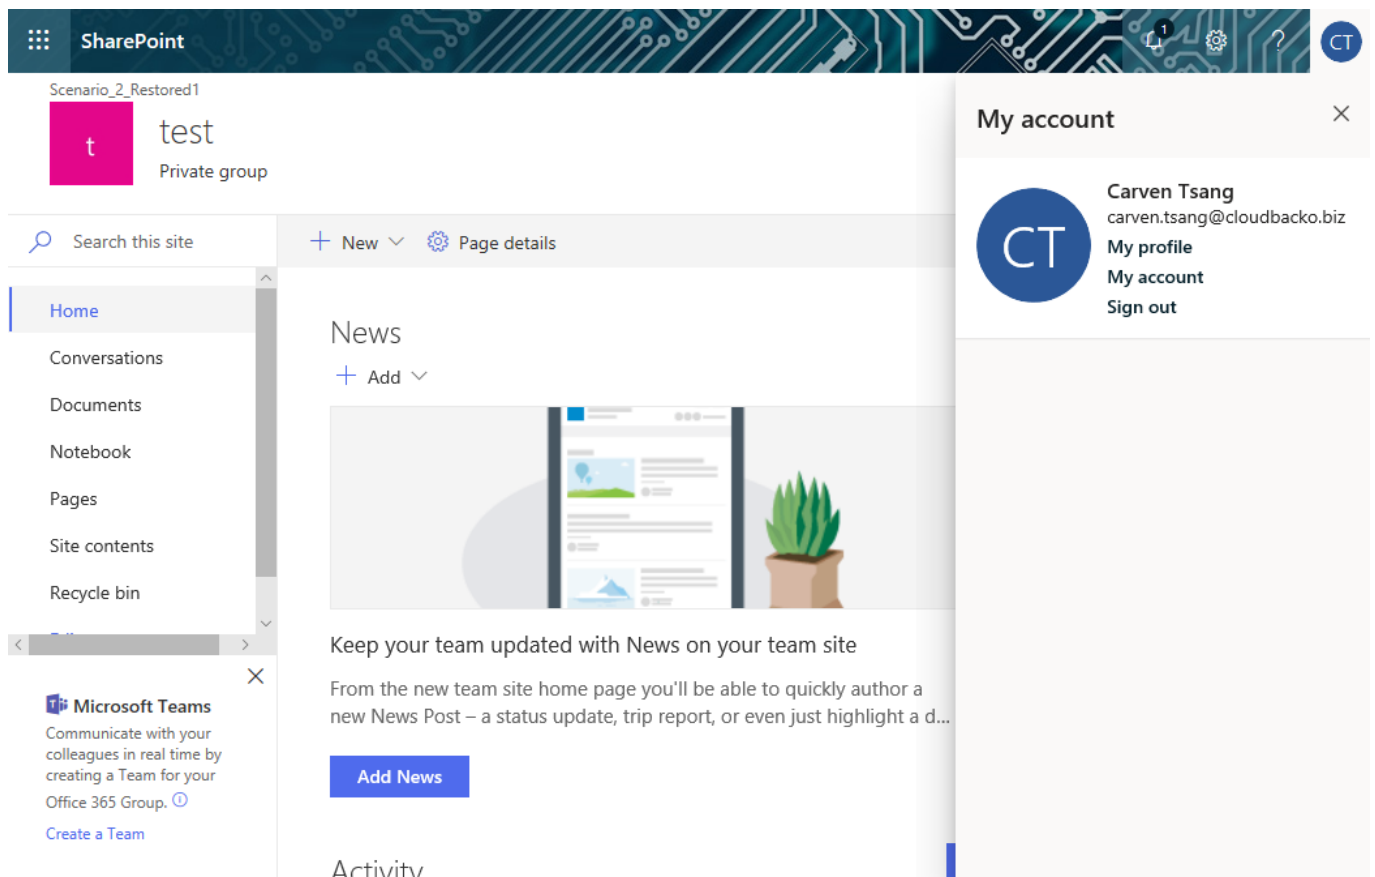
SharePoint

1

CT

Scenario_2_Restored1

t

test

Private group

Search this site

New

Page details

Home

Conversations

Documents

Notebook

Pages

Site contents

Recycle bin

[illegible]

News

Add

Keep your team updated with News on your team site

From the new team site home page you'll be able to quickly author a new News Post – a status update, trip report, or even just highlight a d...

Add News

Activity

Microsoft Teams

Communicate with your colleagues in real time by creating a Team for your Office 365 Group.

Create a Team

My account

CT

Carven Tsang

carven.tsang@cloudbacko.biz

My profile

My account

Sign out